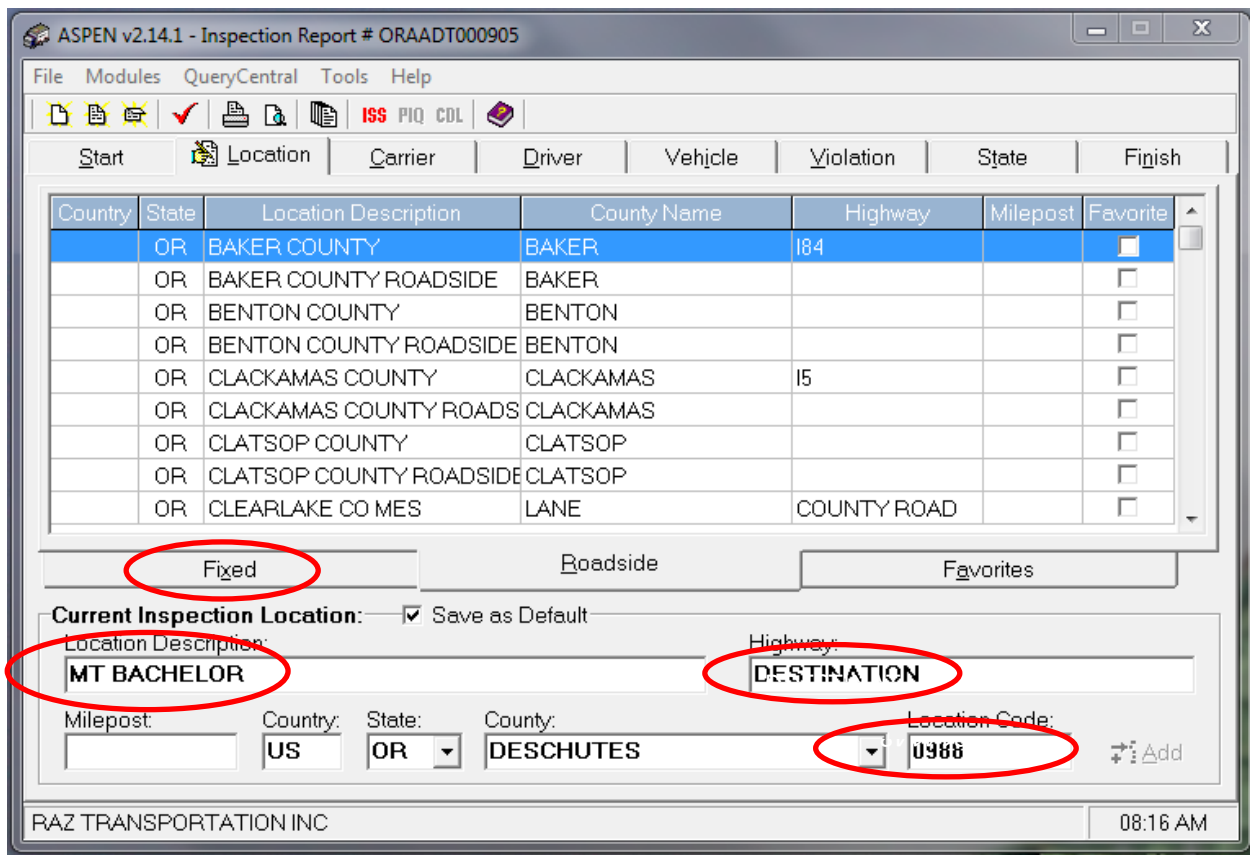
ASPEN v2.14.1 - Inspection Report # ORAADT000905

File Modules QueryCentral Tools Help

ISS PIQ CDL

Start Location Carrier Driver Vehicle Violation State Finish

| Country | State | Location Description | County Name | Highway | Milepost | Favorite |
|---|---|---|---|---|---|---|
| | OR | BAKER COUNTY | BAKER | I84 | | |
| | OR | BAKER COUNTY ROADSIDE | BAKER | | | |
| | OR | BENTON COUNTY | BENTON | | | |
| | OR | BENTON COUNTY ROADSIDE | BENTON | | | |
| | OR | CLACKAMAS COUNTY | CLACKAMAS | I5 | | |
| | OR | CLACKAMAS COUNTY ROADS | CLACKAMAS | | | |
| | OR | CLATSOP COUNTY | CLATSOP | | | |
| | OR | CLATSOP COUNTY ROADSIDE | CLATSOP | | | |
| | OR | CLEARLAKE CO MES | LANE | COUNTY ROAD | | |

Fixed Roadside Favorites

Current Inspection Location: Save as Default

Location Description:
MT BACHELOR

Highway:
DESTINATION

Milepost: Country: US State: OR County: DESCHUTES Location Code: 0986 Add

RAZ TRANSPORTATION INC 08:16 AM